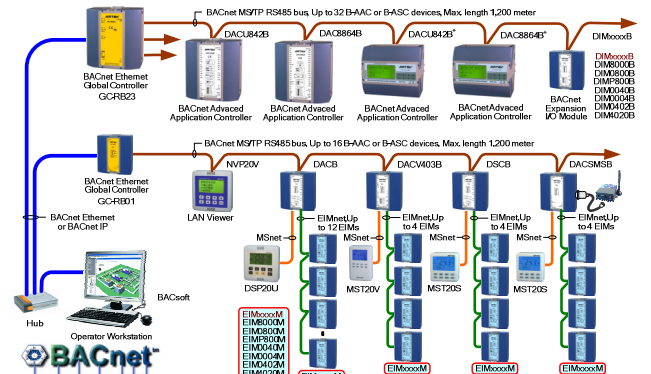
BACnet MS/TP RS485 bus, Up to 32 B-AAC or B-ASC devices, Max. length 1,200 meter

BACnet Ethernet Global Controller GCRB23

DACU842B

DAC8864B

DACU842B*

DAC8864B*

DIMxxxxB

BACnet Advaced Application Controller

BACnet Advaced Application Controller

BACnet Advaced Application Controller

BACnet Advaced Application Controller

BACnet Expansion I/O Module

DIMxxxxB
DIM8000B
DIM0800B
DIMP800B
DIM0040B
DIM0004B
DIM0402B
DIM4020B

BACnet MS/TP RS485 bus, Up to 16 B-AAC or B-ASC devices, Max. length 1,200 meter

BACnet Ethernet Global Controller GCRB01

NVP20V

LAN Viewer

DACB

DACV403B

DSCB

DACSMSB

EIMnet,Up to 12 EIMs

EIMnet,Up to 4 EIMs

EIMnet,Up to 4 EIMs

EIMnet,Up to 4 EIMs

MSnet

MSnet

MSnet

MSnet

DSP20U

MST20V

MST20S

MST20S

BACnet Ethernet or BACnet IP

BACsoft

Hub

Operator Workstation

EIMxxxxM
EIM8000M
EIM0800M
EIMP800M
EIM0040M
EIM0004M
EIM0402M
EIM4020M

EIMxxxxM

EIMxxxxM

EIMxxxxM

EIMxxxxM

BACnet™